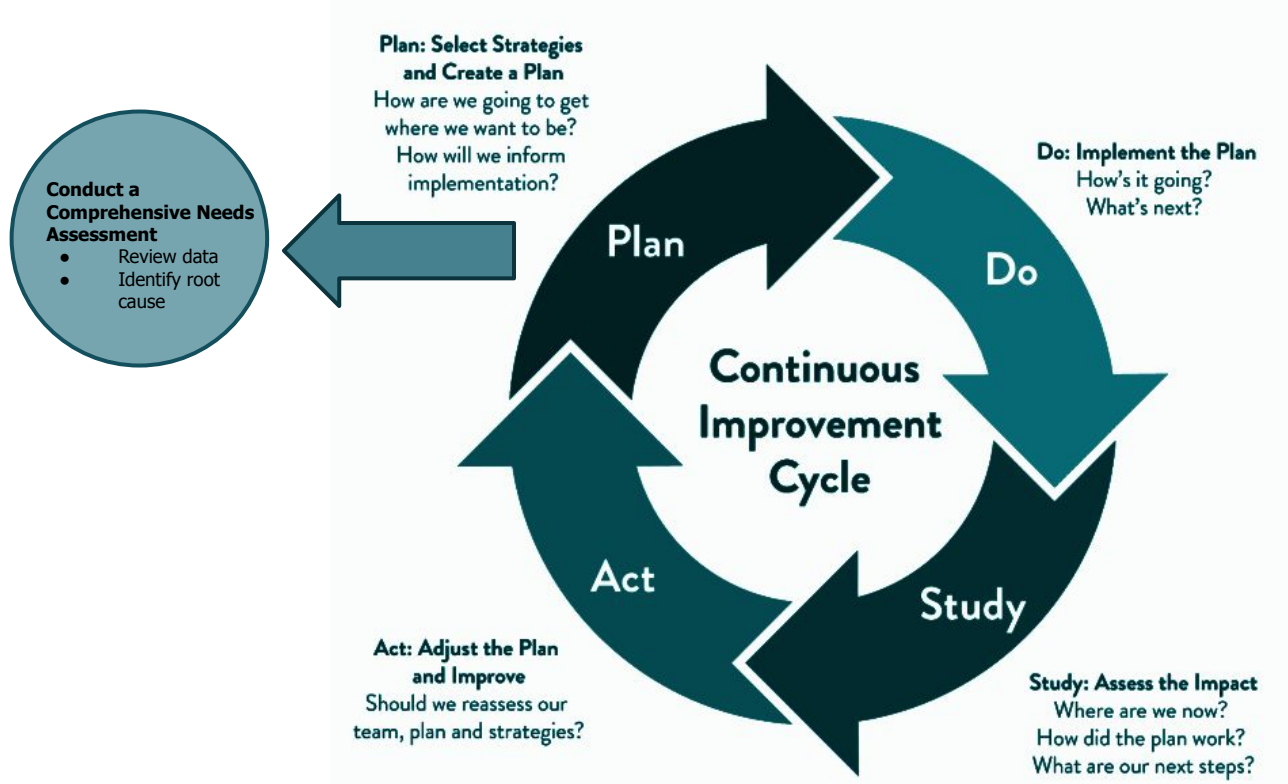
Conduct a Comprehensive Needs Assessment
- Review data
- Identify root cause

Plan: Select Strategies and Create a Plan
How are we going to get where we want to be?
How will we inform implementation?

Do: Implement the Plan
How's it going?
What's next?

Plan

Do

Continuous Improvement Cycle

Act

Study

Act: Adjust the Plan and Improve
Should we reassess our team, plan and strategies?

Study: Assess the Impact
Where are we now?
How did the plan work?
What are our next steps?